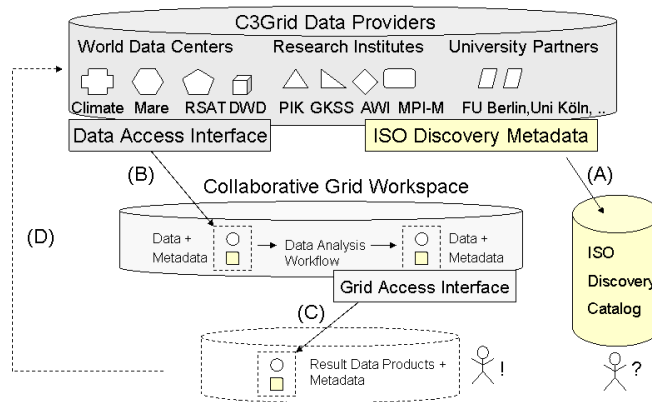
C3Grid Data Providers

World Data Centers

Research Institutes

University Partners

Climate Mare RSAT DWD

PIK GKSS AWI MPI-M

FU Berlin,Uni Köln, ..

Data Access Interface

ISO Discovery Metadata

(B)

(A)

Collaborative Grid Workspace

(D)

Data + Metadata

Data Analysis Workflow

Data + Metadata

ISO Discovery Catalog

Grid Access Interface

(C)

Result Data Products + Metadata

!

?